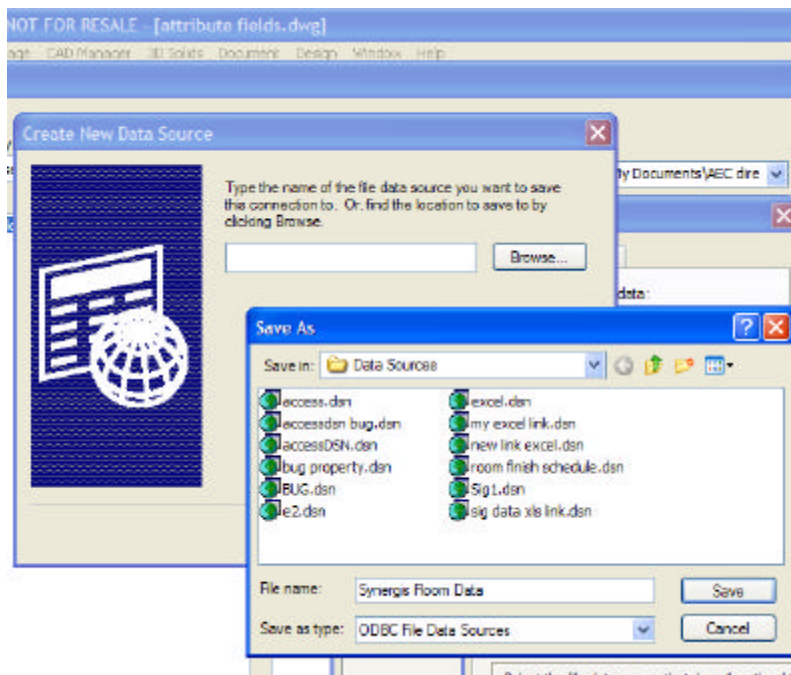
NOT FOR RESALE - [attribute fields.dwg]

age CAD Manager 3D Solids Document Design Window Help

Create New Data Source

Type the name of the file data source you want to save this connection to. Or, find the location to save to by clicking Browse.

Browse...

ly Documents\AEC dire

data:

Save As

Save in: Data Sources

access.dsn
accessdsn bug.dsn
accessDSN.dsn
bug property.dsn
BUG.dsn
e2.dsn
excel.dsn
my excel link.dsn
new link excel.dsn
room finish schedule.dsn
Sig1.dsn
sig data xls link.dsn

File name: Synergis Room Data

Save as type: ODBC File Data Sources

Save

Cancel